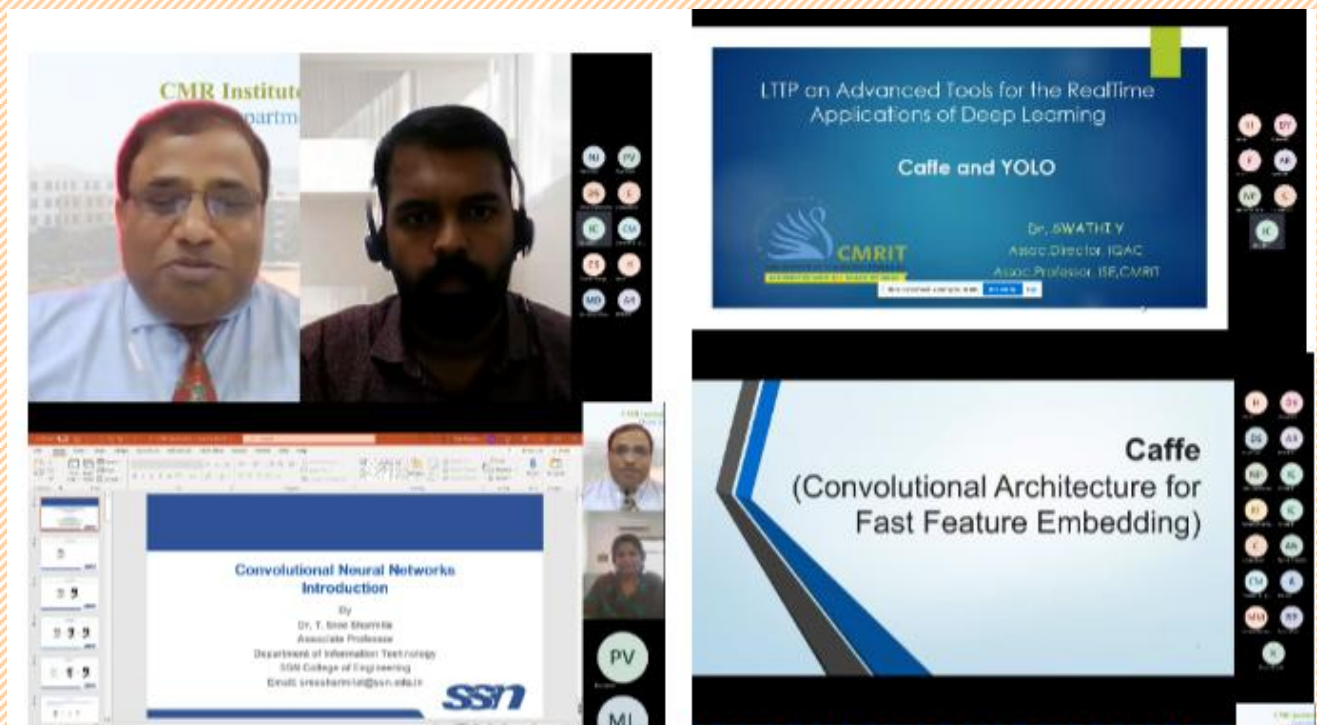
CMR Institute
partm

NJ PV
DS C
IC CM
DS R
MD AR

LTTP on Advanced Tools for the RealTime Applications of Deep Learning

Caffe and YOLO

CMRIT

Dr. SWATHI Y
Asso Director, IQAC
Asso Professor, ISE,CMRIT

H DY
P AK
AP S
IC

Convolutional Neural Networks Introduction

By
Dr. T. Sree Sharmila
Associate Professor
Department of Information Technology
SSN College of Engineering
Email: sreesharmilat@ssn.edu.in

SSN

PV
ML

Caffe
(Convolutional Architecture for Fast Feature Embedding)

H DS
DS AR
MD IC
H IC
C AN
CM R
MM RP
N